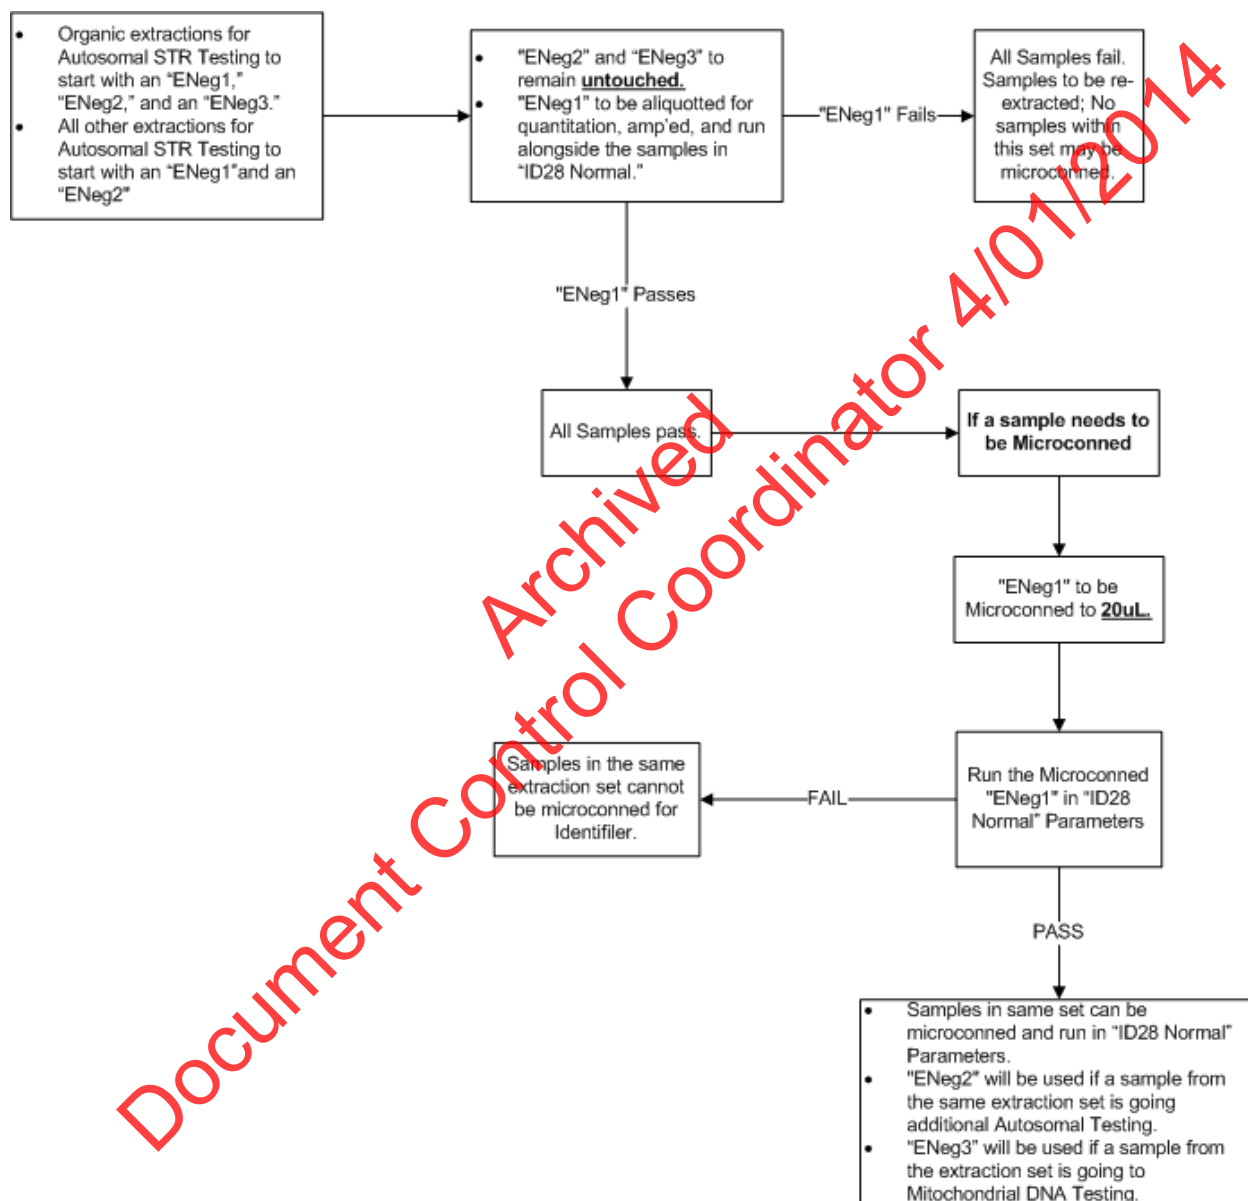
- Organic extractions for Autosomal STR Testing to start with an "ENeg1," "ENeg2," and an "ENeg3."
- All other extractions for Autosomal STR Testing to start with an "ENeg1"and an "ENeg2"

- "ENeg2" and "ENeg3" to remain **untouched.**
- "ENeg1" to be aliquotted for quantitation, amp'ed, and run alongside the samples in "ID28 Normal."

"ENeg1" Fails

All Samples fail. Samples to be re-extracted; No samples within this set may be microconned.

"ENeg1" Passes

All Samples pass.

If a sample needs to be Microconned

"ENeg1" to be Microconned to **20uL.**

Run the Microconned "ENeg1" in "ID28 Normal" Parameters

FAIL

Samples in the same extraction set cannot be microconned for Identifiler.

PASS

- Samples in same set can be microconned and run in "ID28 Normal" Parameters.
- "ENeg2" will be used if a sample from the same extraction set is going additional Autosomal Testing.
- "ENeg3" will be used if a sample from the extraction set is going to Mitochondrial DNA Testing.

Archived
Document Control Coordinator 4/01/2014